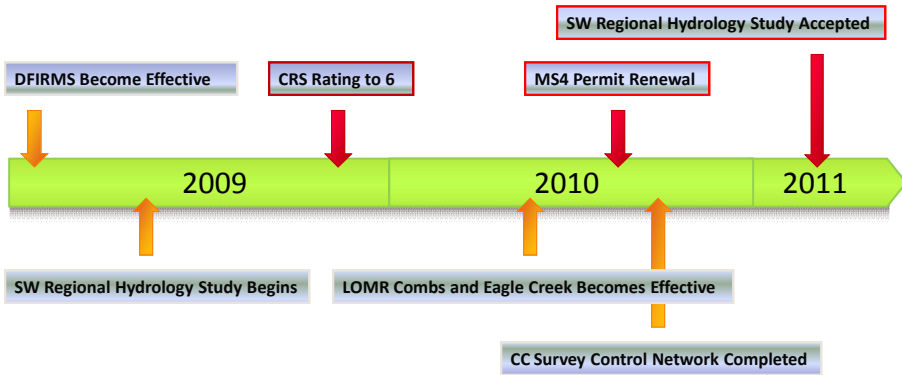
SW Regional Hydrology Study Accepted

DFIRMS Become Effective

CRS Rating to 6

MS4 Permit Renewal

2009

2010

2011

SW Regional Hydrology Study Begins

LOMR Combs and Eagle Creek Becomes Effective

CC Survey Control Network Completed